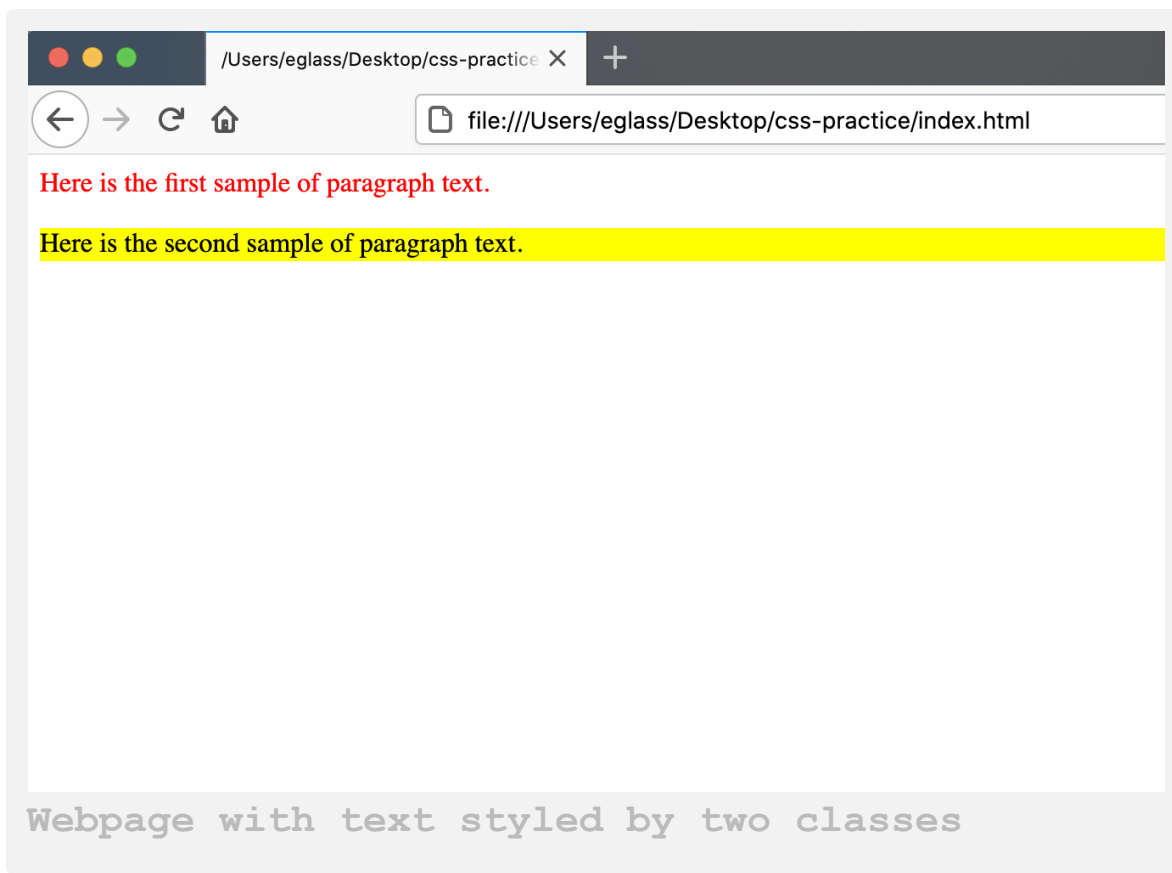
/Users/eglass/Desktop/css-practice

file:///Users/eglass/Desktop/css-practice/index.html

Here is the first sample of paragraph text.

Here is the second sample of paragraph text.

Webpage with text styled by two classes